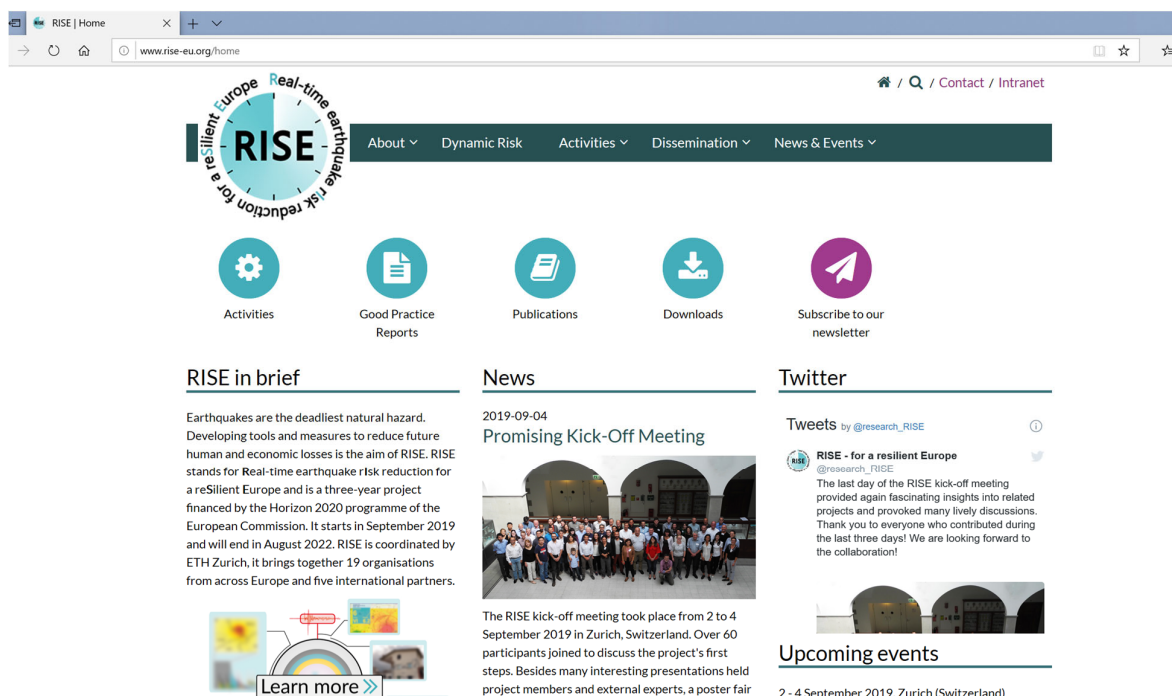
RISE | Home

www.rise-eu.org/home

/ / Contact / Intranet

Real-time earthquake risk reduction for a reSilient Europe

RISE

About Dynamic Risk Activities Dissemination News & Events

Activities

Good Practice Reports

Publications

Downloads

Subscribe to our newsletter

RISE in brief

Earthquakes are the deadliest natural hazard. Developing tools and measures to reduce future human and economic losses is the aim of RISE. RISE stands for Real-time earthquake rIsk reduction for a reSilient Europe and is a three-year project financed by the Horizon 2020 programme of the European Commission. It starts in September 2019 and will end in August 2022. RISE is coordinated by ETH Zurich, it brings together 19 organisations from across Europe and five international partners.

Learn more

News

2019-09-04

Promising Kick-Off Meeting

The RISE kick-off meeting took place from 2 to 4 September 2019 in Zurich, Switzerland. Over 60 participants joined to discuss the project's first steps. Besides many interesting presentations held project members and external experts, a poster fair

Twitter

Tweets by @research_RISE

RISE - for a resilient Europe
@research_RISE
The last day of the RISE kick-off meeting provided again fascinating insights into related projects and provoked many lively discussions. Thank you to everyone who contributed during the last three days! We are looking forward to the collaboration!

Upcoming events

2 - 4 September 2019, Zurich (Switzerland)